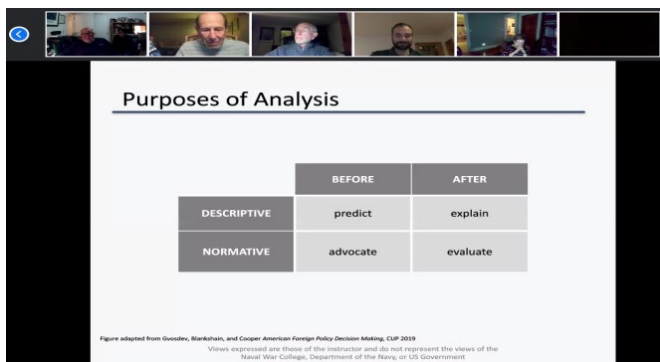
Purposes of Analysis

| | BEFORE | AFTER |
|---|---|---|
| DESCRIPTIVE | predict | explain |
| NORMATIVE | advocate | evaluate |

Figure adapted from Gvosdev, Blankshain, and Cooper American Foreign Policy Decision Making, CUP 2019

Views expressed are those of the instructor and do not represent the views of the Naval War College, Department of the Navy, or US Government